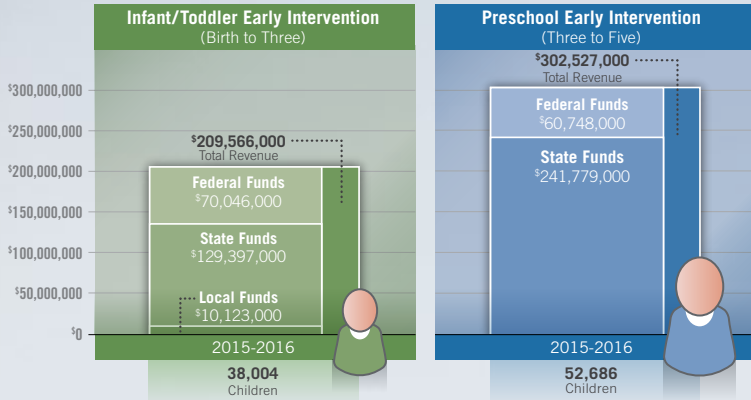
Infant/Toddler Early Intervention
(Birth to Three)

Preschool Early Intervention
(Three to Five)

$300,000,000
$250,000,000
$200,000,000
$150,000,000
$100,000,000
$50,000,000
$0

$209,566,000
Total Revenue

Federal Funds
$70,046,000

State Funds
$129,397,000

Local Funds
$10,123,000

2015-2016

38,004
Children

$302,527,000
Total Revenue

Federal Funds
$60,748,000

State Funds
$241,779,000

2015-2016

52,686
Children